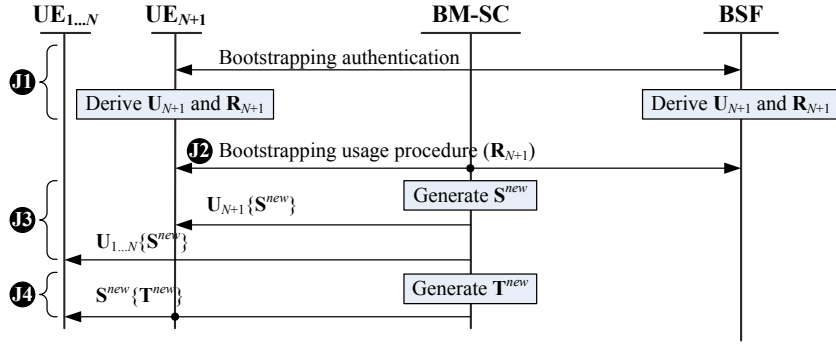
$\mathbf{UE}_{1\ldots N}$ $\mathbf{UE}_{N+1}$ **BM-SC** **BSF**

J1

Bootstrapping authentication

Derive $\mathbf{U}_{N+1}$ and $\mathbf{R}_{N+1}$

Derive $\mathbf{U}_{N+1}$ and $\mathbf{R}_{N+1}$

J2 Bootstrapping usage procedure ($\mathbf{R}_{N+1}$)

J3

Generate $\mathbf{S}^{new}$

$\mathbf{U}_{N+1}\{\mathbf{S}^{new}\}$

$\mathbf{U}_{1\ldots N}\{\mathbf{S}^{new}\}$

J4

Generate $\mathbf{T}^{new}$

$\mathbf{S}^{new}\{\mathbf{T}^{new}\}$